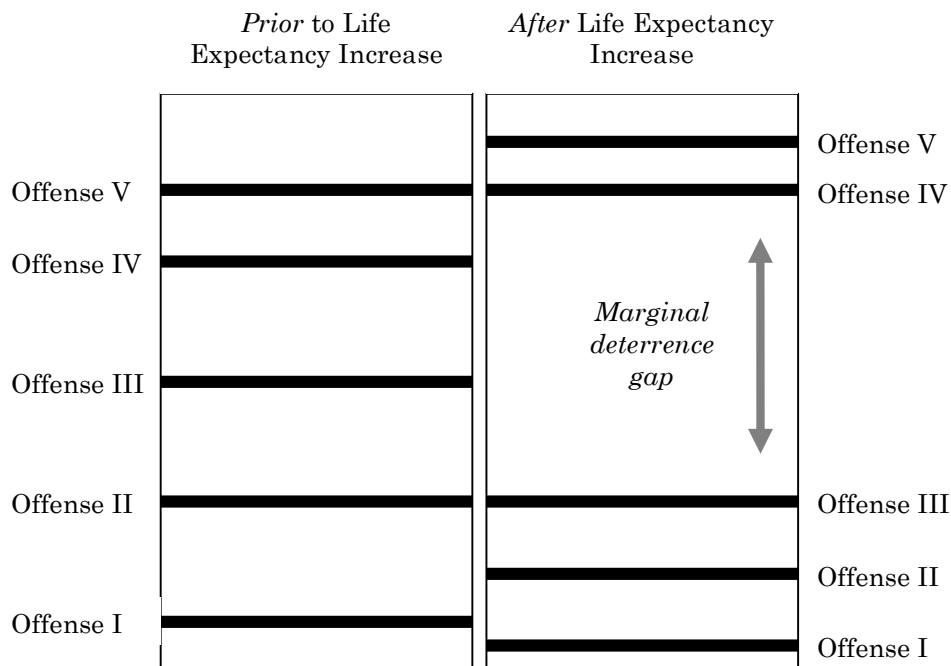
*Prior* to Life Expectancy Increase

*After* Life Expectancy Increase

Offense V
Offense IV
Offense III
Offense II
Offense I

Offense V
Offense IV

*Marginal deterrence gap*

Offense III
Offense II
Offense I